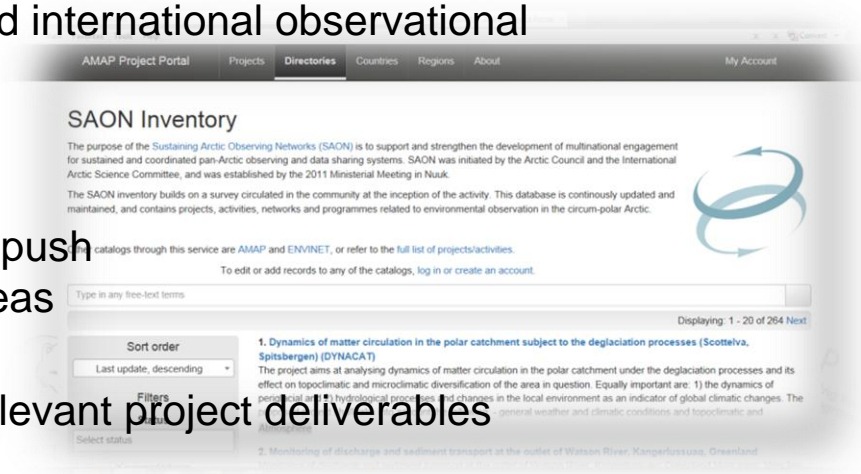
d international observational

AMAP Project Portal Projects Directories Countries Regions About My Account

SAON Inventory

The purpose of the Sustaining Arctic Observing Networks (SAON) is to support and strengthen the development of multinational engagement for sustained and coordinated pan-Arctic observing and data sharing systems. SAON was initiated by the Arctic Council and the International Arctic Science Committee, and was established by the 2011 Ministerial Meeting in Nuuk.

The SAON inventory builds on a survey circulated in the community at the inception of the activity. This database is continously updated and maintained, and contains projects, activities, networks and programmes related to environmental observation in the circum-polar Arctic.

push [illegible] catalogs through this service are AMAP and ENVINET, or refer to the full list of projects/activities.

To edit or add records to any of the catalogs, log in or create an account.

eas

Type in any free-text terms

Displaying: 1 - 20 of 264 Next

Sort order

Last update, descending

Filters

1. Dynamics of matter circulation in the polar catchment subject to the deglaciation processes (Scottelva, Spitsbergen) (DYNACAT)

The project aims at analysing dynamics of matter circulation in the polar catchment under the deglaciation processes and its effect on topoclimatic and microclimatic diversification of the area in question. Equally important are: 1) the dynamics of periglacial and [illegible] hydrological processes and changes in the local environment as an indicator of global climatic changes. The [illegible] general weather and climatic conditions and topoclimatic and

levant project deliverables

Select status

2. Monitoring of discharge and sediment transport at the outlet of Watson River, Kangerlussuaq, Greenland